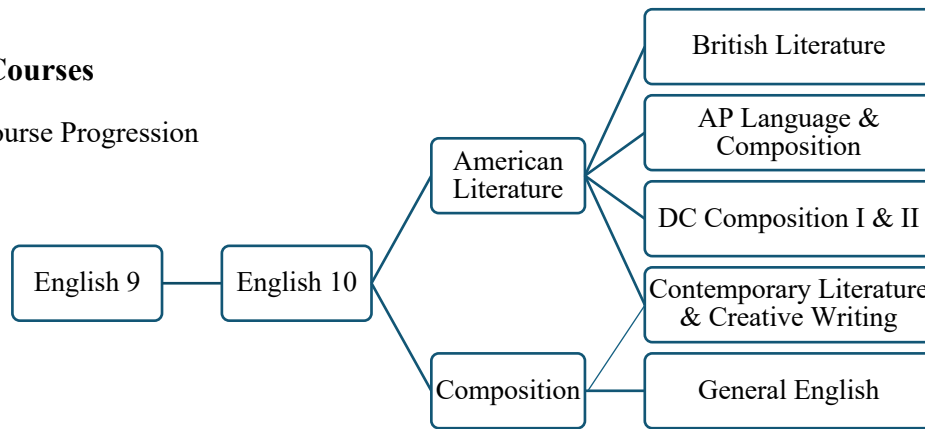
Courses

ourse Progression

English 9

English 10

American Literature

Composition

British Literature

AP Language & Composition

DC Composition I & II

Contemporary Literature & Creative Writing

General English